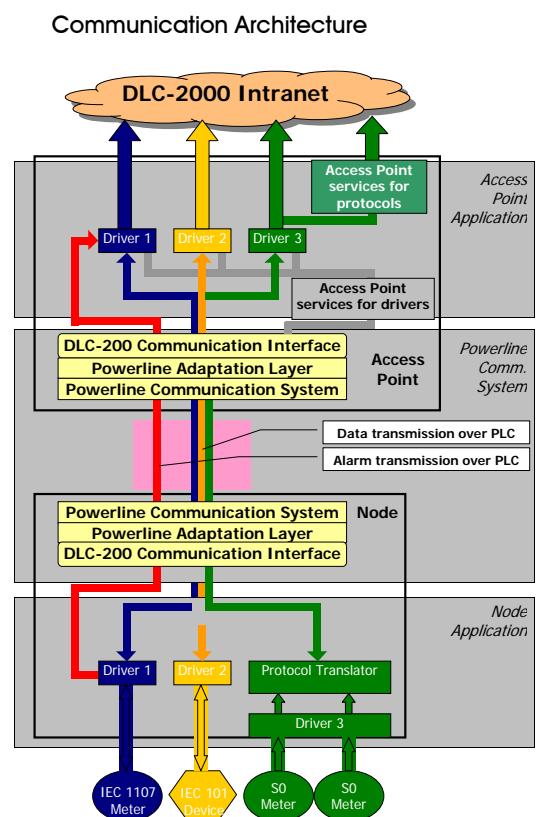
Communication Architecture

DLC-2000 Intranet

Access Point services for protocols

Access Point Application

Driver 1

Driver 2

Driver 3

Access Point services for drivers

Powerline Comm. System

DLC-200 Communication Interface

Powerline Adaptation Layer

Powerline Communication System

Access Point

Data transmission over PLC

Alarm transmission over PLC

Powerline Communication System

Powerline Adaptation Layer

DLC-200 Communication Interface

Node

Node Application

Driver 1

Driver 2

Protocol Translator

Driver 3

IEC 1107 Meter

IEC 101 Device

S0 Meter

S0 Meter